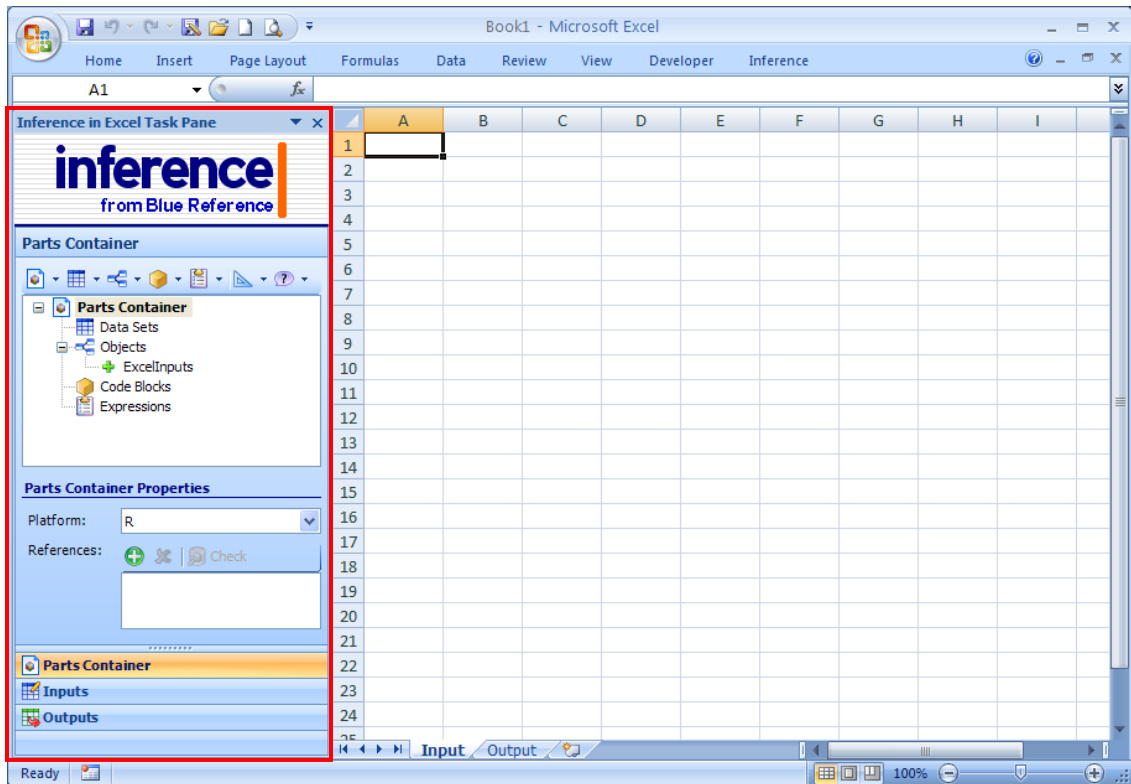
Book1 - Microsoft Excel

Home Insert Page Layout Formulas Data Review View Developer Inference

A1

$f_x$

Inference in Excel Task Pane

inference
from Blue Reference

Parts Container

Parts Container
Data Sets
Objects
ExcelInputs
Code Blocks
Expressions

Parts Container Properties

Platform: R

References: Check

Parts Container
Inputs
Outputs

| | A | B | C | D | E | F | G | H | I |
|---|---|---|---|---|---|---|---|---|---|
| 1 | | | | | | | | | |
| 2 | | | | | | | | | |
| 3 | | | | | | | | | |
| 4 | | | | | | | | | |
| 5 | | | | | | | | | |
| 6 | | | | | | | | | |
| 7 | | | | | | | | | |
| 8 | | | | | | | | | |
| 9 | | | | | | | | | |
| 10 | | | | | | | | | |
| 11 | | | | | | | | | |
| 12 | | | | | | | | | |
| 13 | | | | | | | | | |
| 14 | | | | | | | | | |
| 15 | | | | | | | | | |
| 16 | | | | | | | | | |
| 17 | | | | | | | | | |
| 18 | | | | | | | | | |
| 19 | | | | | | | | | |
| 20 | | | | | | | | | |
| 21 | | | | | | | | | |
| 22 | | | | | | | | | |
| 23 | | | | | | | | | |
| 24 | | | | | | | | | |

Input Output

Ready 100%